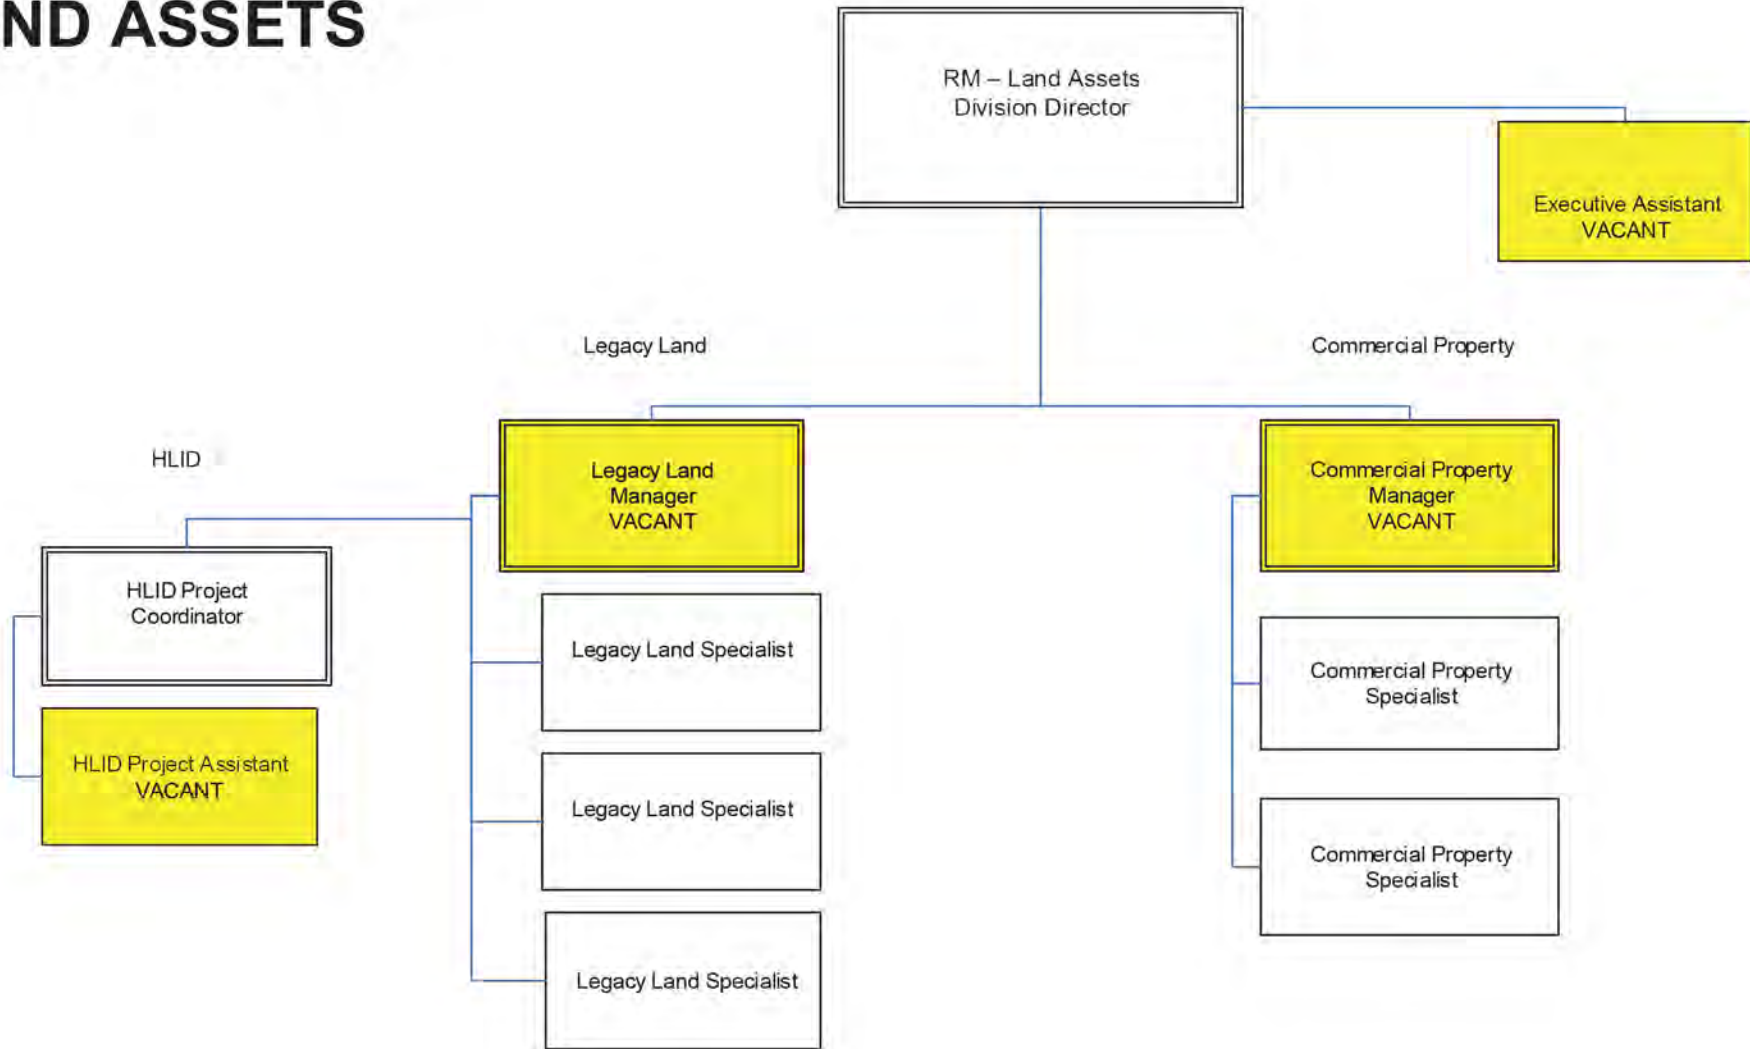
ND ASSETS

RM – Land Assets Division Director

Executive Assistant VACANT

Legacy Land

Commercial Property

HLID

Legacy Land Manager VACANT

Commercial Property Manager VACANT

HLID Project Coordinator

HLID Project Assistant VACANT

Legacy Land Specialist

Legacy Land Specialist

Legacy Land Specialist

Commercial Property Specialist

Commercial Property Specialist